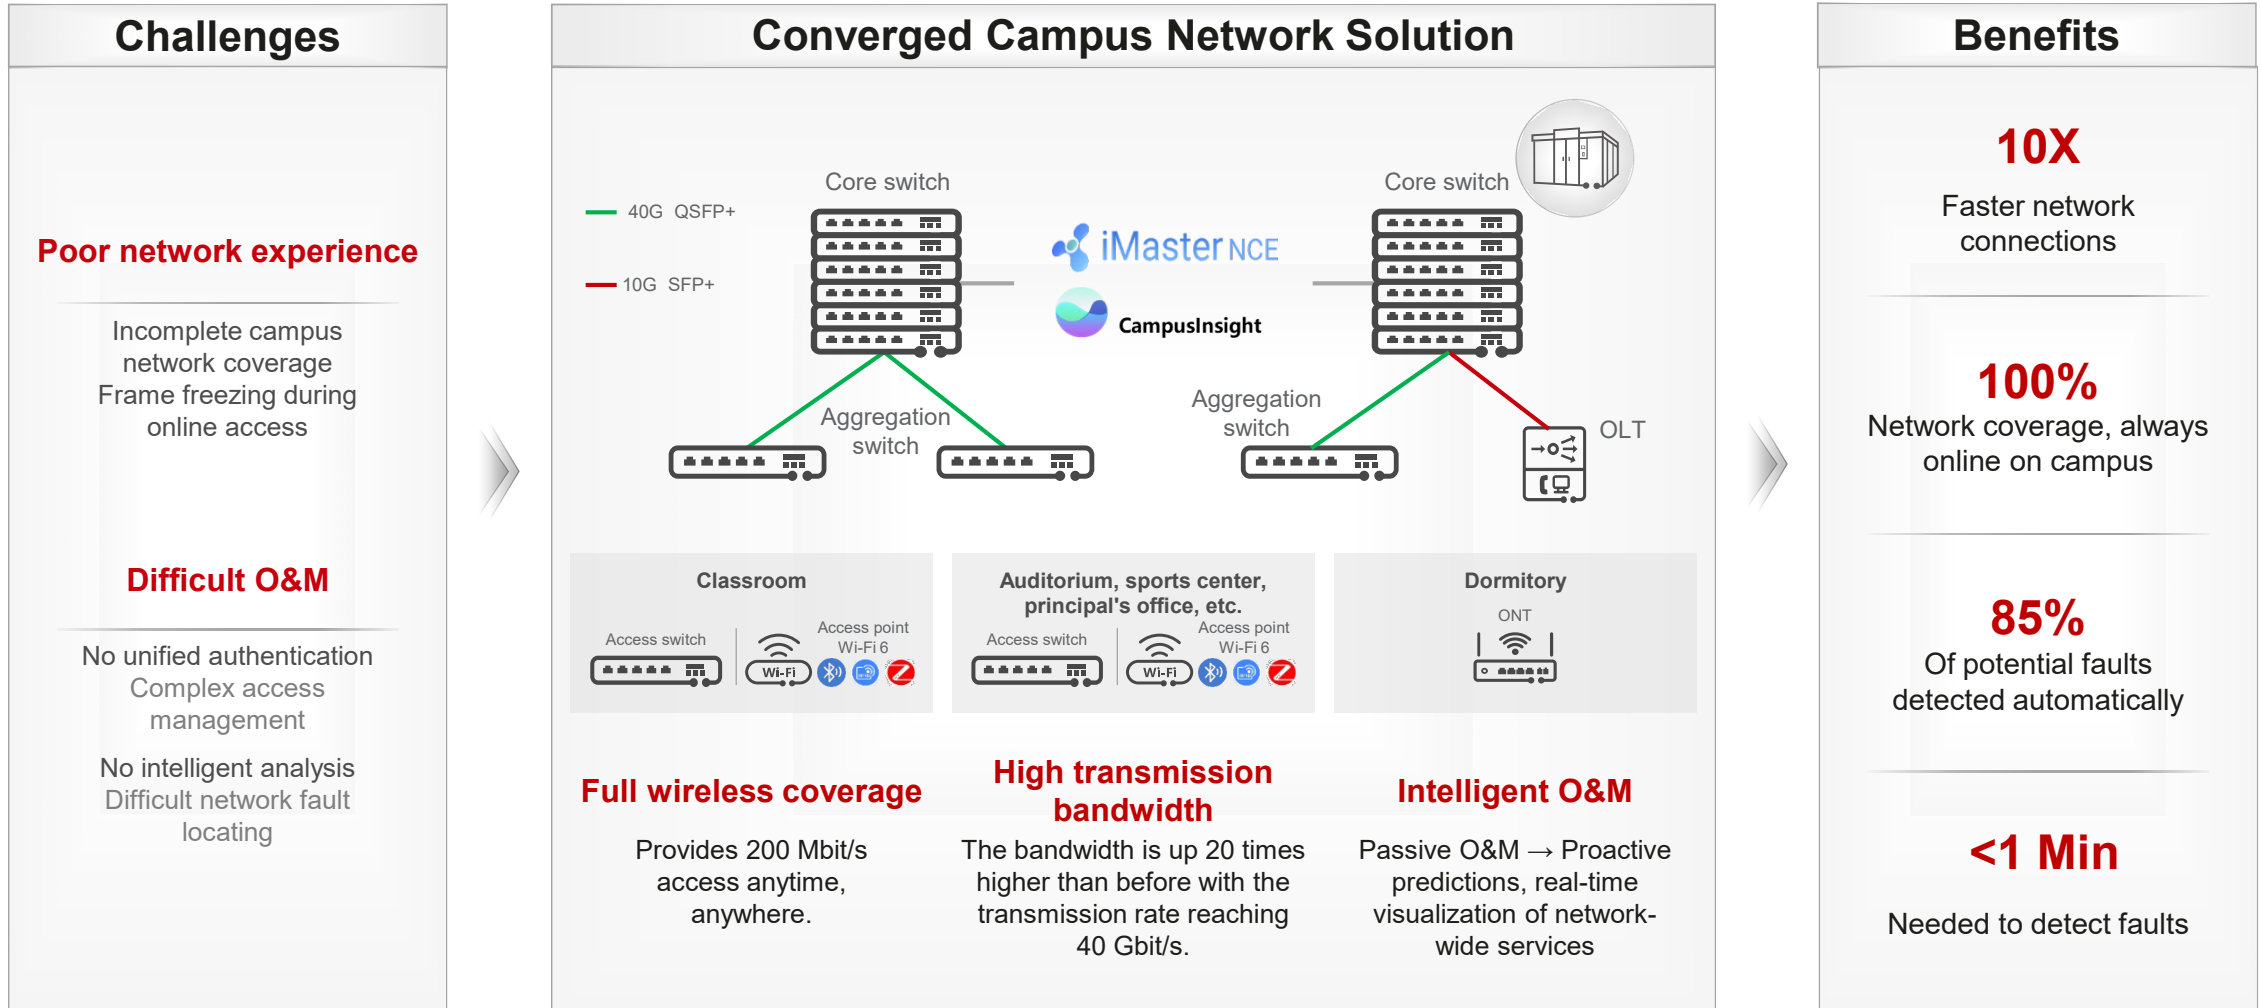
Challenges

Poor network experience

Incomplete campus network coverage
Frame freezing during online access

Difficult O&M

No unified authentication
Complex access management

No intelligent analysis
Difficult network fault locating

Converged Campus Network Solution

40G QSFP+
10G SFP+

Core switch

iMaster NCE
CampusInsight

Core switch

Aggregation switch

Aggregation switch

OLT

Classroom
Access switch
Access point Wi-Fi 6
Wi-Fi

Auditorium, sports center, principal's office, etc.
Access switch
Access point Wi-Fi 6
Wi-Fi

Dormitory
ONT

Full wireless coverage
Provides 200 Mbit/s access anytime, anywhere.

High transmission bandwidth
The bandwidth is up 20 times higher than before with the transmission rate reaching 40 Gbit/s.

Intelligent O&M
Passive O&M → Proactive predictions, real-time visualization of network-wide services

Benefits

10X
Faster network connections

100%
Network coverage, always online on campus

85%
Of potential faults detected automatically

<1 Min
Needed to detect faults